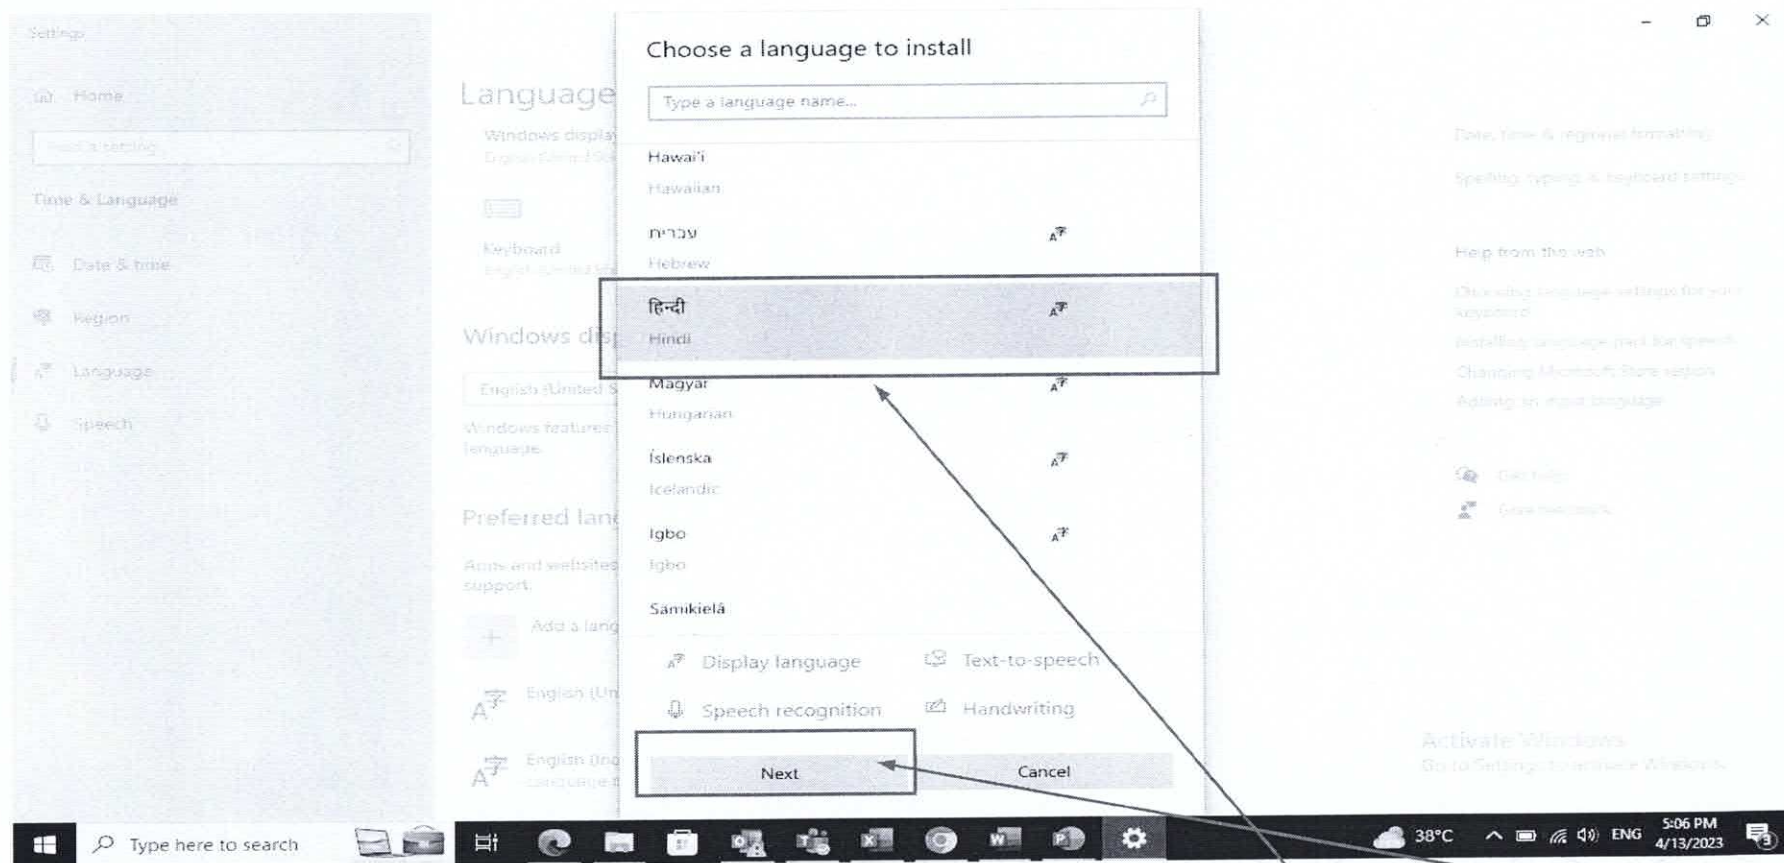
Settings

Home

Find a setting

Time & Language

Date & time

Region

Language

Speech

Language

Windows display

Keyboard

Windows display

English (United S

Windows features language

Preferred lang

Apps and websites support

Add a lang

English (Un

English (Ind

Choose a language to install

Type a language name...

Hawaiʻi
Hawaiian

עברית
Hebrew

हिन्दी
Hindi

Magyar
Hungarian

Íslenska
Icelandic

Igbo
Igbo

Sämikielâ

Display language

Text-to-speech

Speech recognition

Handwriting

Next

Cancel

Date, time & regional formatting

Spelling, typing, & keyboard settings

Help from the web

Activate Windows
Go to Settings to activate Windows.

Type here to search

38°C

ENG

5:06 PM
4/13/2023